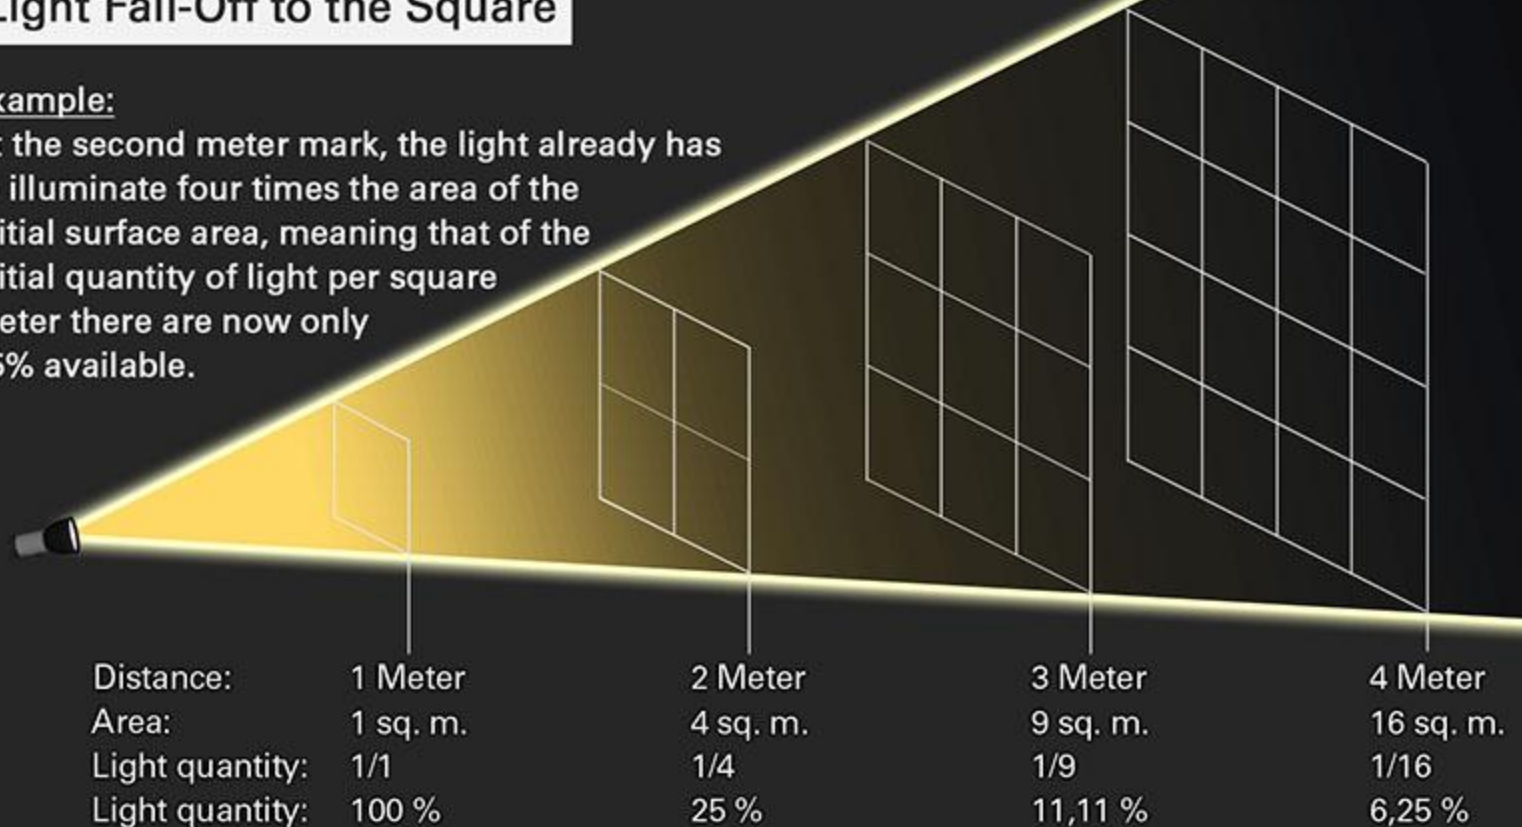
ight Fall-Off to the Square

xample:
the second meter mark, the light already has illuminate four times the area of the itial surface area, meaning that of the itial quantity of light per square eter there are now only 5% available.

| Distance: | 1 Meter | 2 Meter | 3 Meter | 4 Meter |
|---|---|---|---|---|
| Area: | 1 sq. m. | 4 sq. m. | 9 sq. m. | 16 sq. m. |
| Light quantity: | 1/1 | 1/4 | 1/9 | 1/16 |
| Light quantity: | 100 % | 25 % | 11,11 % | 6,25 % |